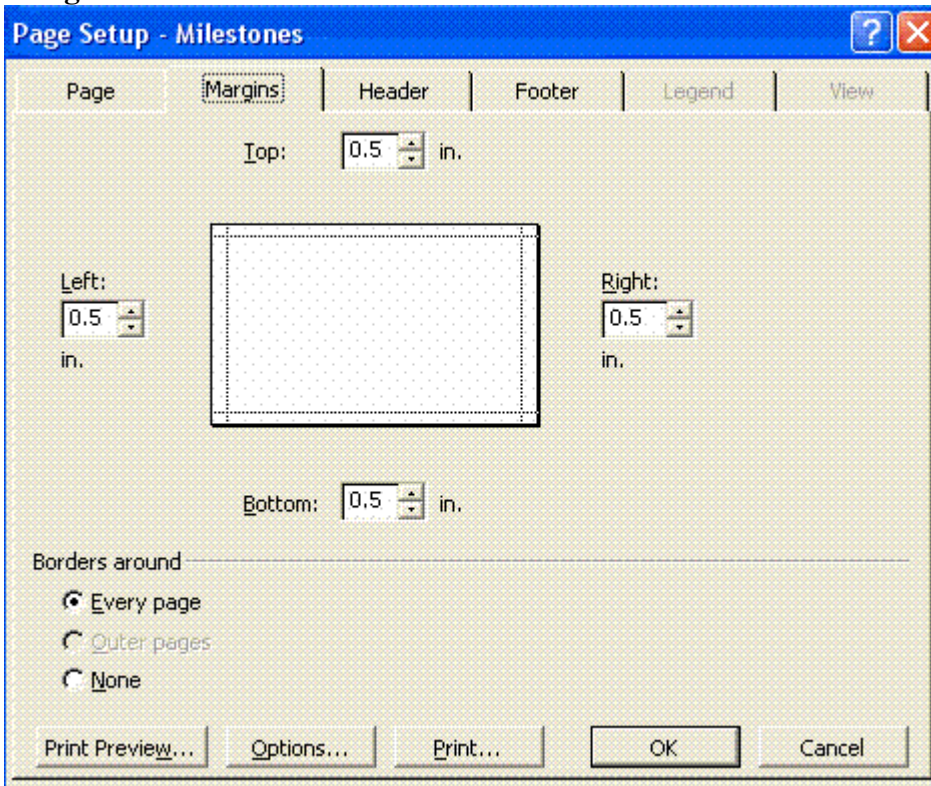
Page Setup - Milestones

Page
Margins
Header
Footer
Legend
View

Top: 0.5 in.

Left:
0.5
in.

Right:
0.5
in.

Bottom: 0.5 in.

Borders around
Every page
Outer pages
None

Print Preview...
Options...
Print...
OK
Cancel